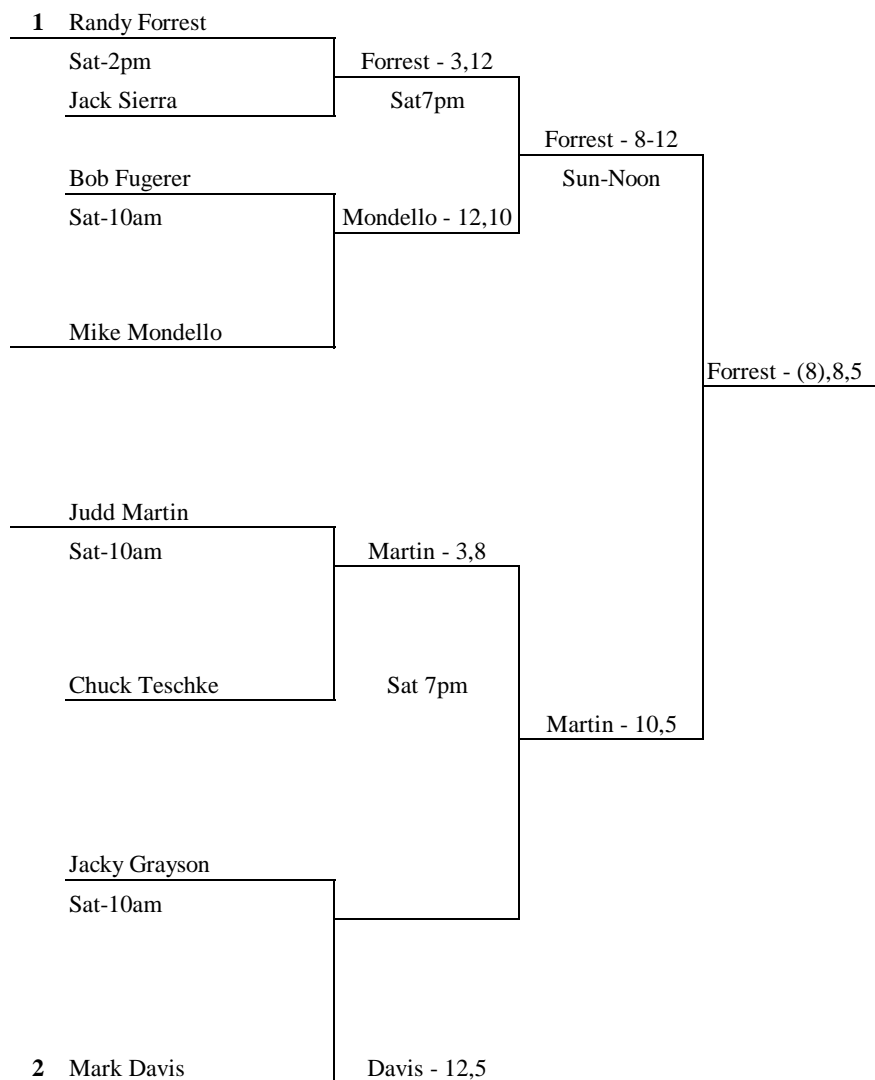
**1** Randy Forrest
Sat-2pm
Jack Sierra

Forrest - 3,12
Sat7pm

Forrest - 8-12
Sun-Noon

Bob Fugerer
Sat-10am

Mondello - 12,10

Mike Mondello

Forrest - (8),8,5

Judd Martin
Sat-10am

Martin - 3,8

Chuck Teschke

Sat 7pm

Martin - 10,5

Jacky Grayson
Sat-10am

**2** Mark Davis

Davis - 12,5